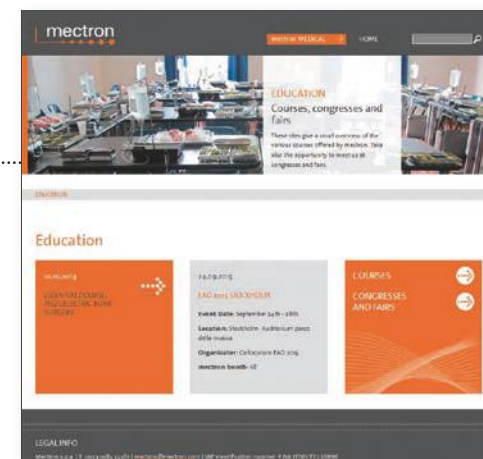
mectron

MECTRON MEDICAL

HOME

EDUCATION

Courses, congresses and fairs

These sites give a small overview of the various courses offered by mectron. Take also the opportunity to meet us at congresses and fairs.

EDUCATION

Education

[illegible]

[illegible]

24.09.2015

EAO 2015 STOCKHOLM

Event Date: September 24th - 26th

Location: Stockholm - Auditorium parco della musica

Organizator: Osteology EAO 2015

mectron booth: 58

COURSES

CONGRESSES AND FAIRS

LEGAL INFO

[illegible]